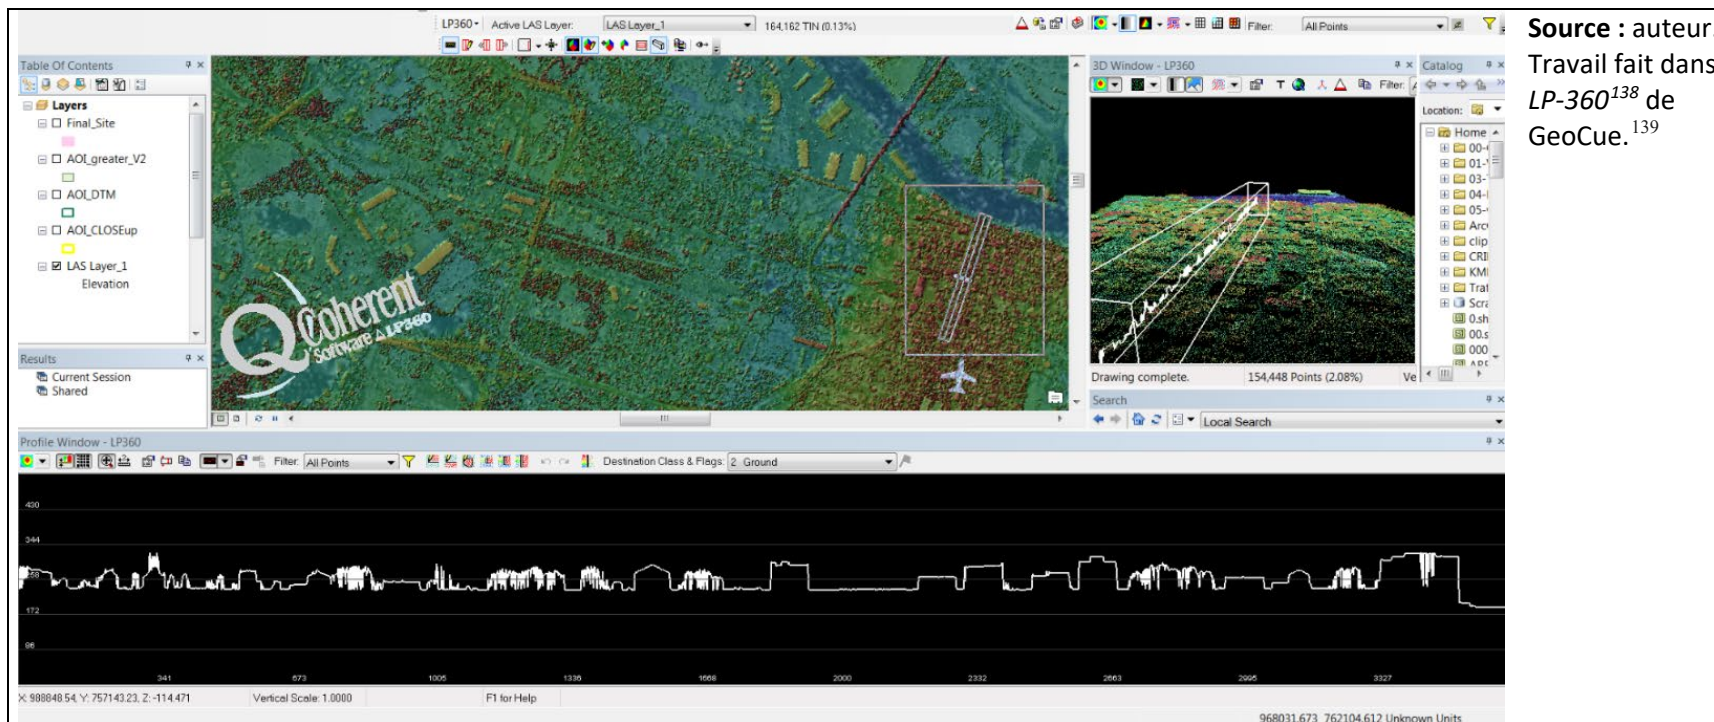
LP360 · Active LAS Layer: LAS Layer_1 164,162 TIN (0.13%)

Filter: All Points

Table Of Contents

Layers
Final_Site
AOI_greater_V2
AOI_DTM
AOI_CLOSEup
LAS Layer_1
Elevation

Results
Current Session
Shared

coherent Software LP360

3D Window - LP360
Filter:
Drawing complete. 154,448 Points (2.08%)

Catalog
Location:
Home
00-
01-
03-
04-
05-
Arc
clip
CRI
KMI
Trai
Scr
0.sh
00.s
000

Search
Local Search

Profile Window - LP360
Filter: All Points
Destination Class & Flags: 2 Ground

420
344
258
172
96

341 673 1005 1336 1668 2000 2332 2663 2995 3327

X: 988848.54, Y: 757143.23, Z: -114.471 Vertical Scale: 1.0000 F1 for Help

968031.673, 762104.612 Unknown Units

**Source :** auteur. Travail fait dans *LP-360*$^{138}$ de GeoCue.$^{139}$